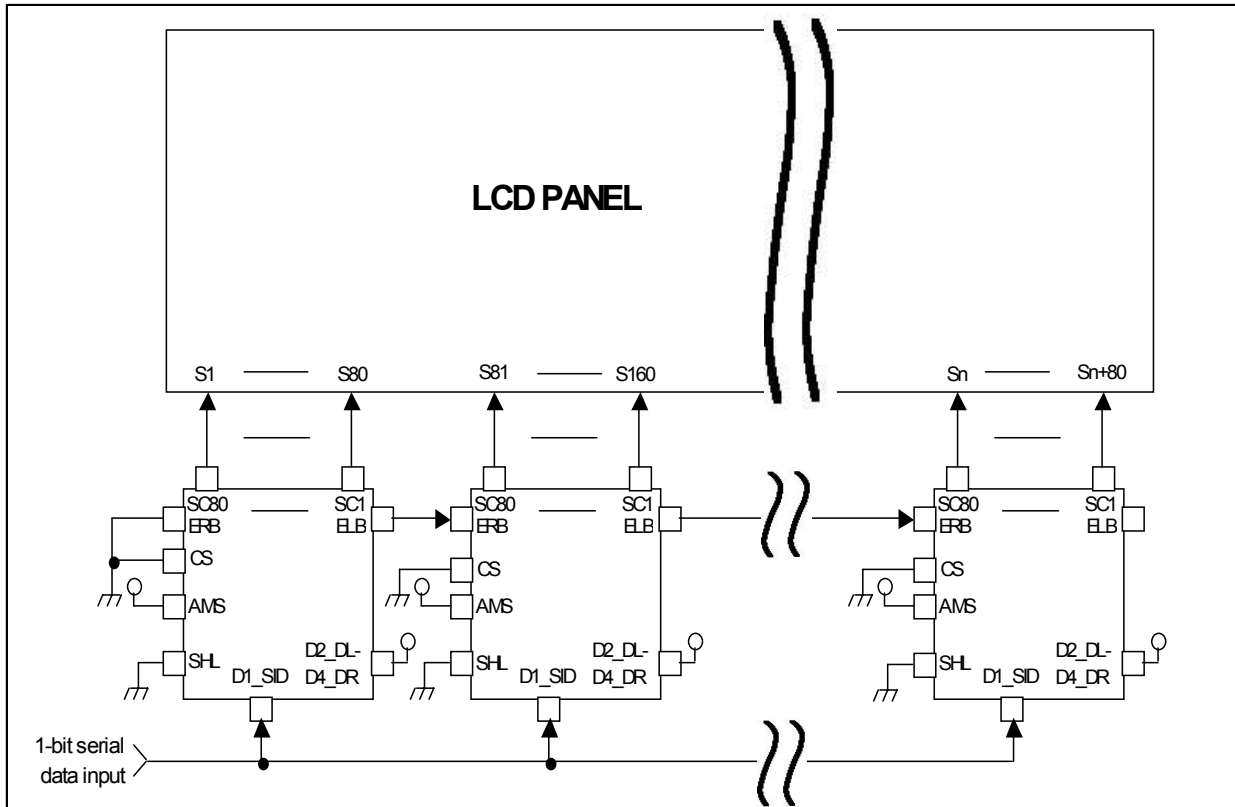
LCD PANEL

S1 S80 S81 S160 Sn Sn+80

SC80 SC1
ERB ELB
CS
AMS
SHL
D1_SID
D2_DL-
D4_DR

SC80 SC1
ERB ELB
CS
AMS
SHL
D1_SID
D2_DL-
D4_DR

SC80 SC1
ERB ELB
CS
AMS
SHL
D1_SID
D2_DL-
D4_DR

1-bit serial
data input